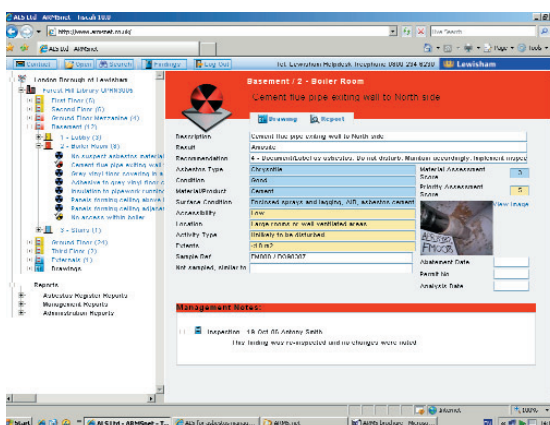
ALS Ltd - ARMSnet - Insafi 10.0

http://www.armsnet.co.uk/

Live Search

ALS Ltd - ARMSnet

Contact | Open | Search | Findings | Log Out

TOT Lewisham Helpdesk Telephone 0800 294 6230 | Lewisham

London Borough of Lewisham
Forest Hill Library GFHR3006
First Floor (6)
Second Floor (6)
Ground Floor Mezzanine (4)
Basement (12)
1 - Lobby (3)
2 - Boiler Room (8)
No suspect asbestos material
Cement flue pipe exiting wall
Grey vinyl floor covering in a
Adhesive to grey vinyl floor c
Insulation to pipework running
Panels forming ceiling above l
Panels forming ceiling adjacen
No access within boiler
3 - Stairs (1)
Ground Floor (24)
Third Floor (3)
Externals (1)
Drawings

Reports
Asbestos Register Reports
Management Reports
Administration Reports

Basement / 2 - Boiler Room
Cement flue pipe exiting wall to North side

Drawing | Report

| | | | |
|---|---|---|---|
| Description | Cement flue pipe exiting wall to North side | | |
| Result | Amosite | | |
| Recommendation | 4 - Document/Label as asbestos. Do not disturb. Monitor accordingly. Implement inspect | | |
| Asbestos Type | Chrysotile | Material Assessment Score | 5 |
| Condition | Good | | |
| Material/Product | Cement | Priority Assessment Score | 5 |
| Surface Condition | Enclosed sprays and lagging, AIB, asbestos cement | | |
| Accessibility | Low | | View Image |
| Location | Large rooms or well ventilated areas | | |
| Activity Type | Unlikely to be disturbed | | |
| Extents | <0.5m2 | | |
| Sample Ref | DM000 / D080307 | Abatement Date | |
| Not sampled, similar to | | Permit No | |
| | | Analysis Date | |

Management Notes:

Inspection - 18 Oct 06 Antony Smith
This finding was re-inspected and no changes were noted

Internet | 100%

Start | ALS Ltd - ARMSnet - T... | ALS for asbestos manag... | ARMS.tx1 | ARMS brochure Microso...